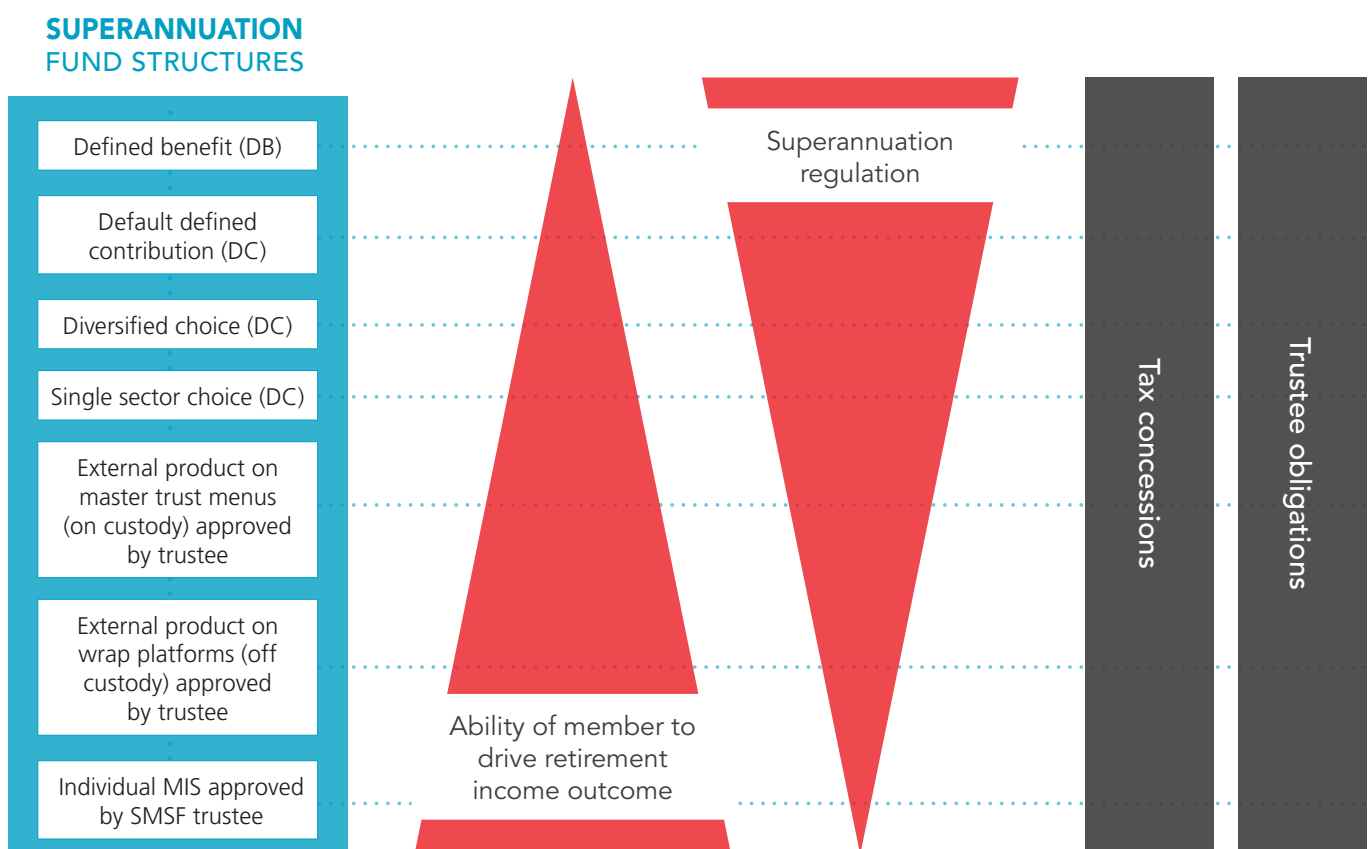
SUPERANNUATION
FUND STRUCTURES

Defined benefit (DB)

Default defined contribution (DC)

Diversified choice (DC)

Single sector choice (DC)

External product on master trust menus (on custody) approved by trustee

External product on wrap platforms (off custody) approved by trustee

Individual MIS approved by SMSF trustee

Superannuation regulation

Ability of member to drive retirement income outcome

Tax concessions

Trustee obligations